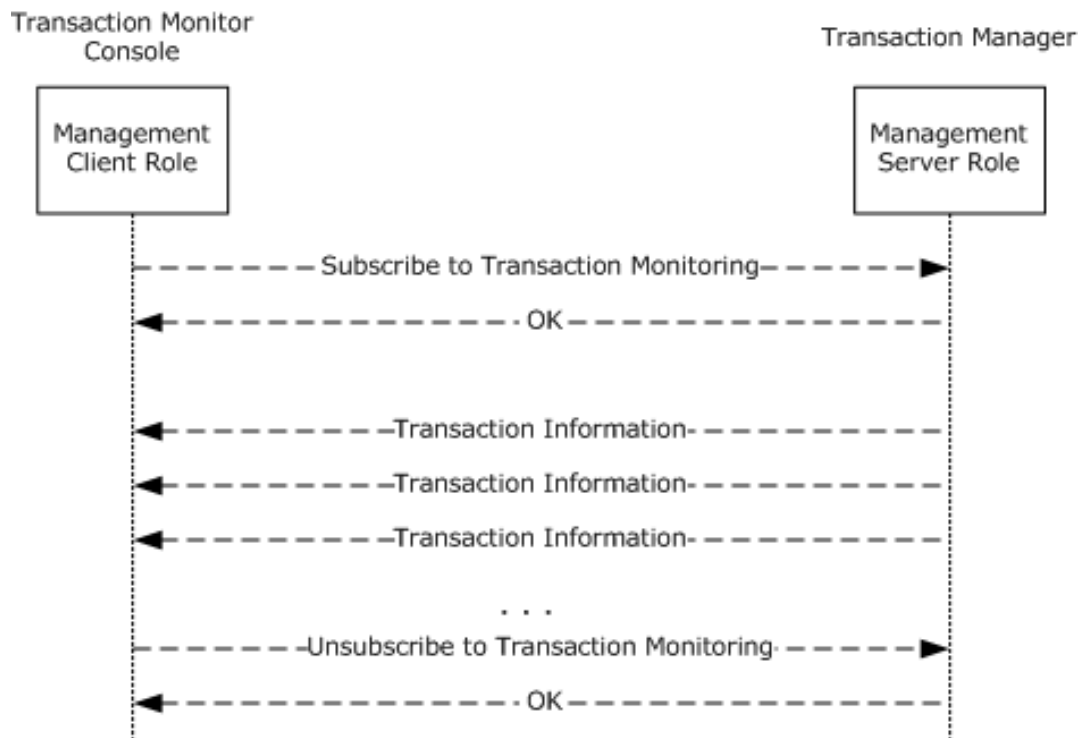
Transaction Monitor Console

Transaction Manager

Management Client Role

Management Server Role

Subscribe to Transaction Monitoring

OK

Transaction Information

Transaction Information

Transaction Information

. . .

Unsubscribe to Transaction Monitoring

OK